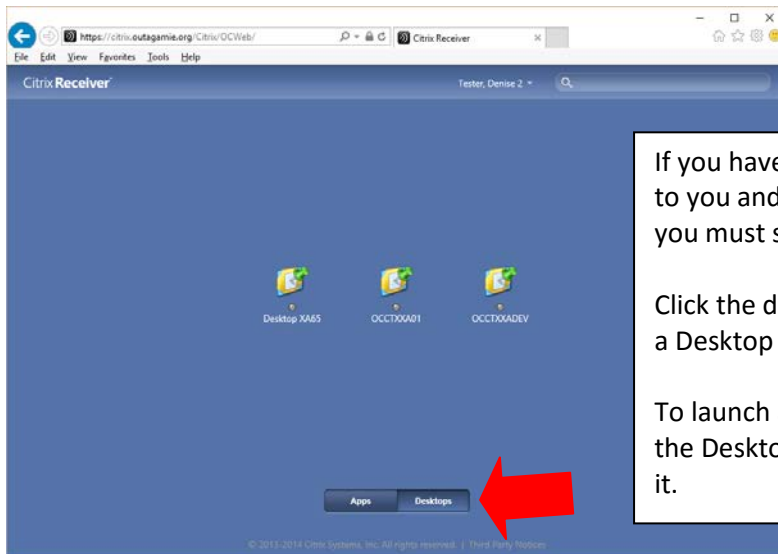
https://citrix.outagamie.org/Citrix/OCWeb/
Citrix Receiver
File Edit View Favorites Tools Help
Citrix Receiver
Tester, Denise 2

Desktop XA65
OCCTXXA01
OCCTXXADEV

Apps
Desktops

© 2013-2014 Citrix Systems, Inc. All rights reserved. | Third Party Notices

If you have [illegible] to you and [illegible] you must s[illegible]

Click the d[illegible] a Desktop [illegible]

To launch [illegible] the Deskto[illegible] it.